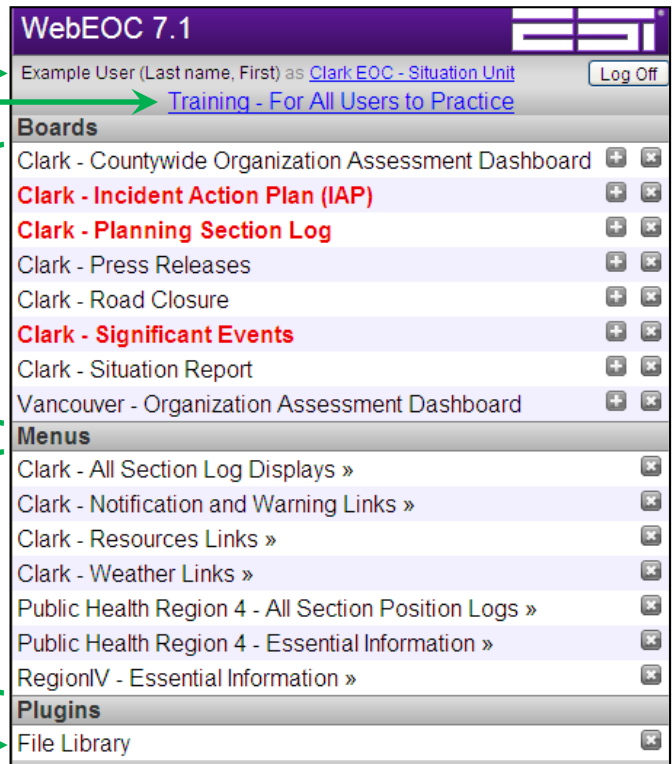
WebEOC 7.1

esi

Example User (Last name, First) as Clark EOC - Situation Unit

Log Off

Training - For All Users to Practice

Boards

Clark - Countywide Organization Assessment Dashboard

Clark - Incident Action Plan (IAP)

Clark - Planning Section Log

Clark - Press Releases

Clark - Road Closure

Clark - Significant Events

Clark - Situation Report

Vancouver - Organization Assessment Dashboard

Menus

Clark - All Section Log Displays »

Clark - Notification and Warning Links »

Clark - Resources Links »

Clark - Weather Links »

Public Health Region 4 - All Section Position Logs »

Public Health Region 4 - Essential Information »

RegionIV - Essential Information »

Plugins

File Library